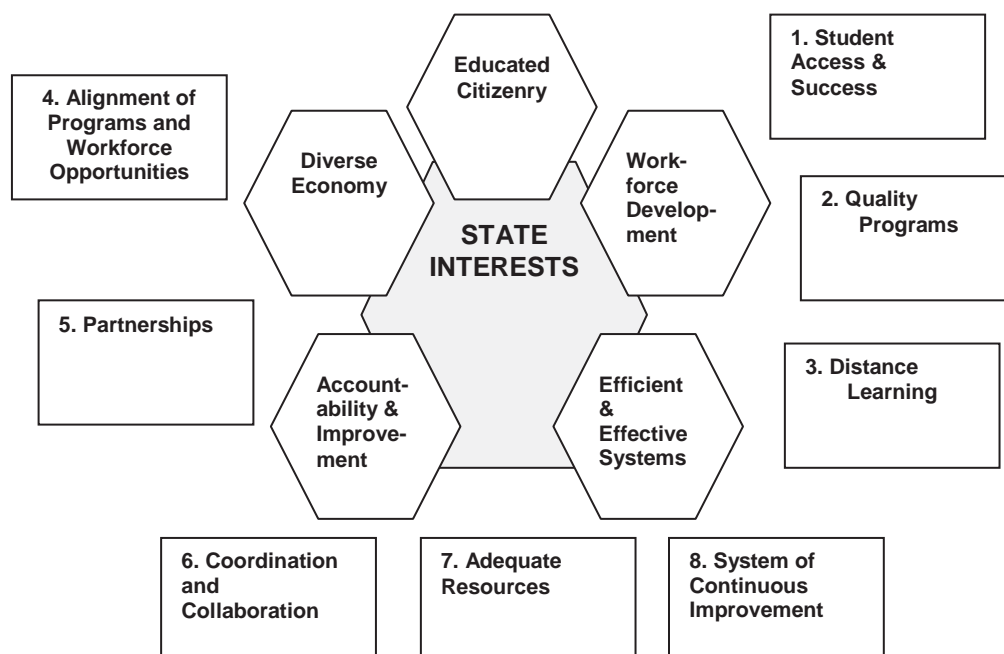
Educated Citizenry

1. Student Access & Success

4. Alignment of Programs and Workforce Opportunities

Diverse Economy

Workforce Development

STATE INTERESTS

2. Quality Programs

5. Partnerships

Accountability & Improvement

Efficient & Effective Systems

3. Distance Learning

6. Coordination and Collaboration

7. Adequate Resources

8. System of Continuous Improvement